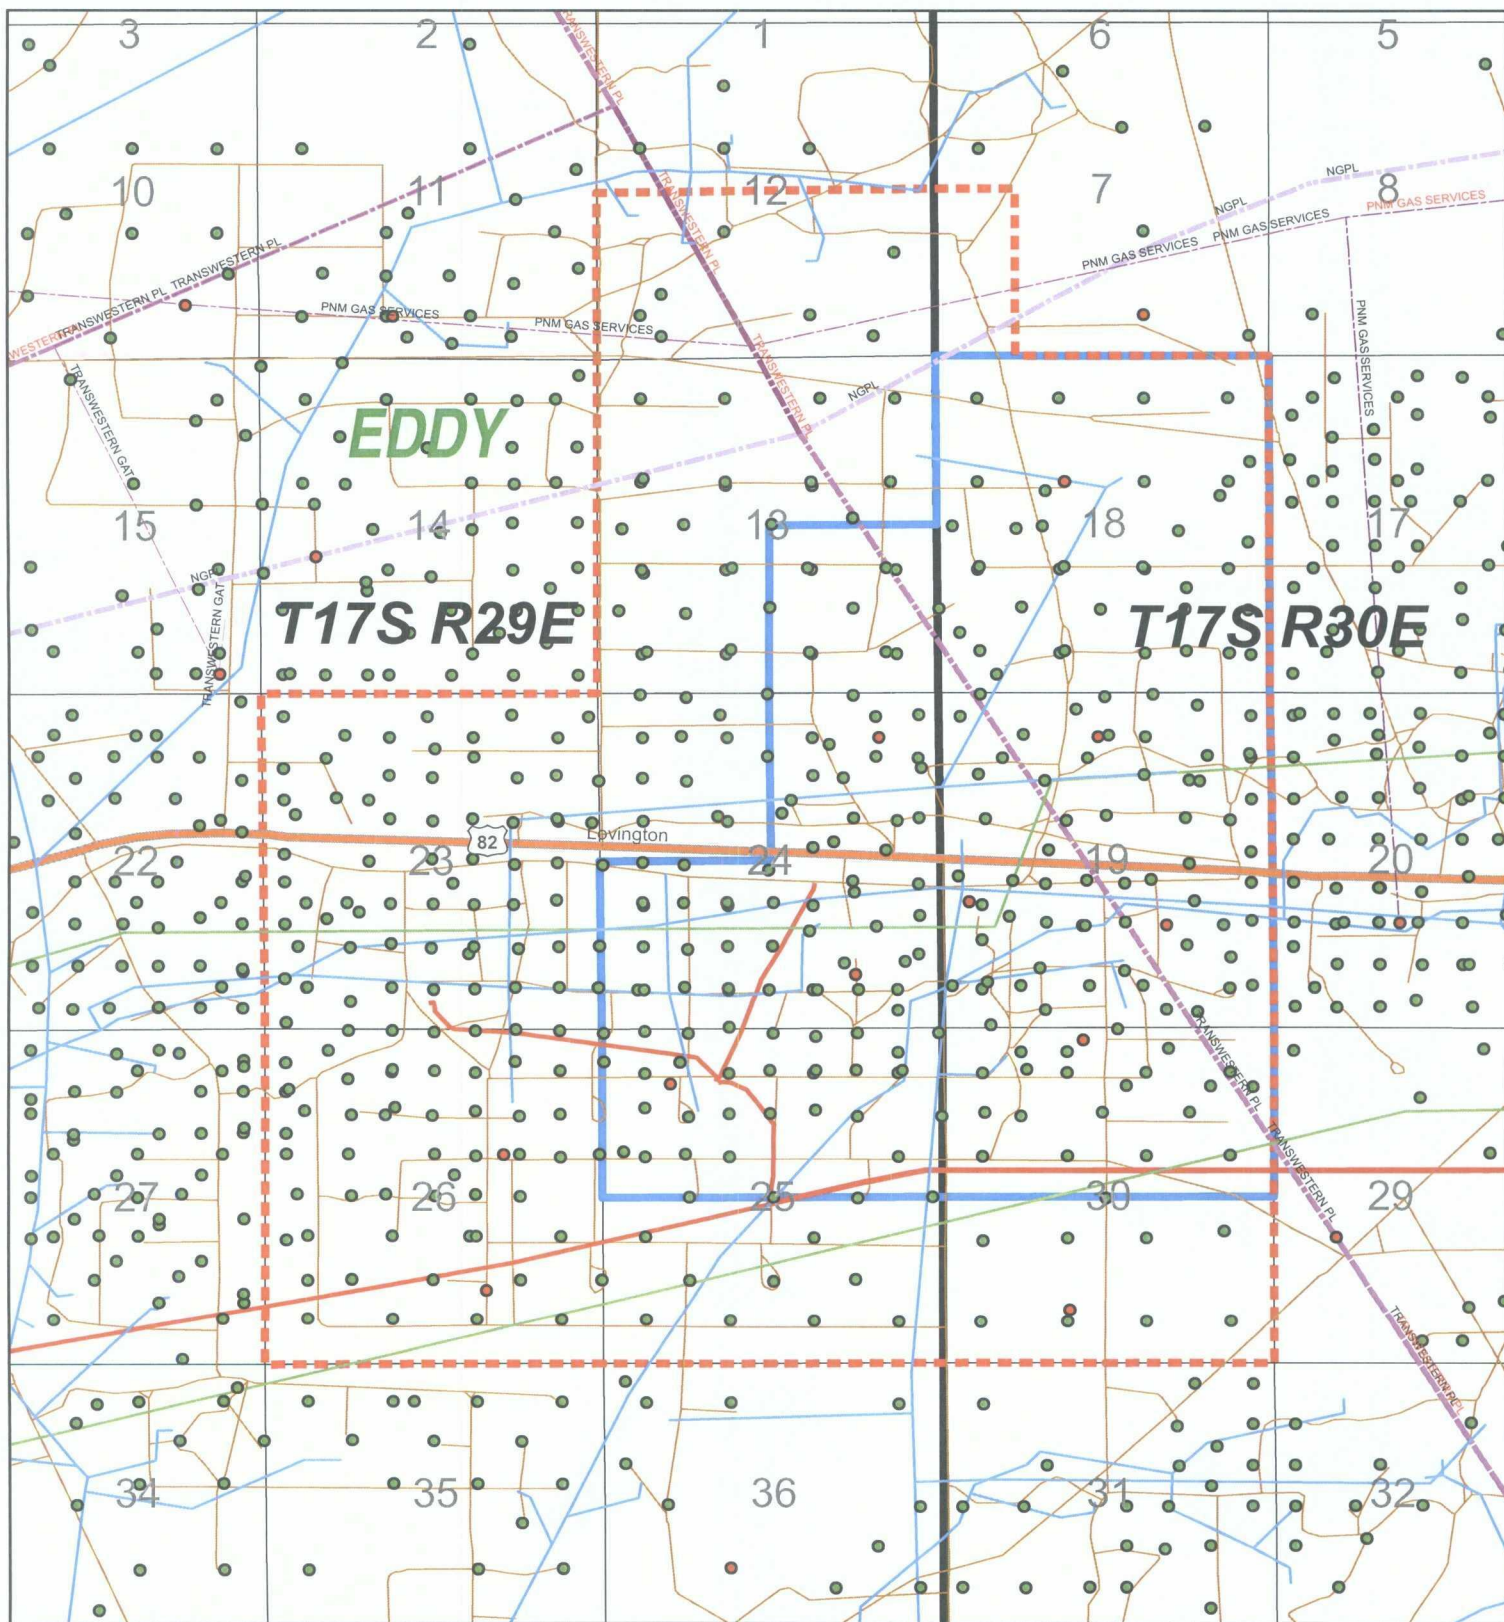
3
2
1
6
5
TRANSWESTERN PL
10
11
12
7
8
NGPL
NGPL
PNM GAS SERVICES
PNM GAS SERVICES
PNM GAS SERVICES
TRANSWESTERN PL
TRANSWESTERN PL
TRANSWESTERN PL
WESTERN
PNM GAS SERVICES
PNM GAS SERVICES
PNM GAS SERVICES
TRANSWESTERN GAT
TRANSWESTERN PL
NGPL
EDDY
15
14
13
18
17
NGPL
TRANSWESTERN GAT
T17S R29E
T17S R30E
82
Lovington
22
23
24
19
20
TRANSWESTERN PL
TRANSWESTERN PL
27
26
25
30
29
TRANSWESTERN PL
34
35
36
31
32